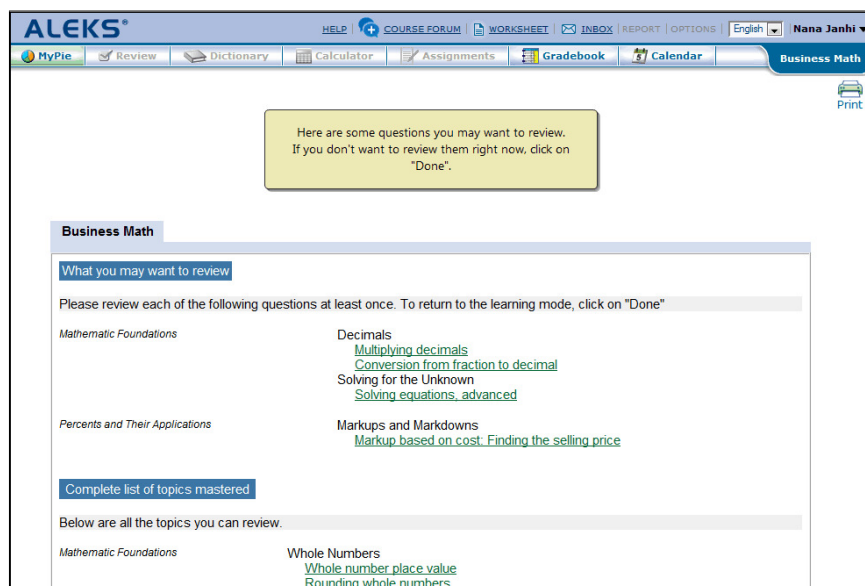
ALEKS®

HELP | COURSE FORUM | WORKSHEET | INBOX | REPORT | OPTIONS | English | Nana Janhi

MyPie | Review | Dictionary | Calculator | Assignments | Gradebook | Calendar | Business Math

Print

Here are some questions you may want to review. If you don't want to review them right now, click on "Done".

Business Math

What you may want to review

Please review each of the following questions at least once. To return to the learning mode, click on "Done"

Mathematic Foundations

Decimals
Multiplying decimals
Conversion from fraction to decimal
Solving for the Unknown
Solving equations, advanced

Percents and Their Applications

Markups and Markdowns
Markup based on cost: Finding the selling price

Complete list of topics mastered

Below are all the topics you can review.

Mathematic Foundations

Whole Numbers
Whole number place value
Rounding whole numbers